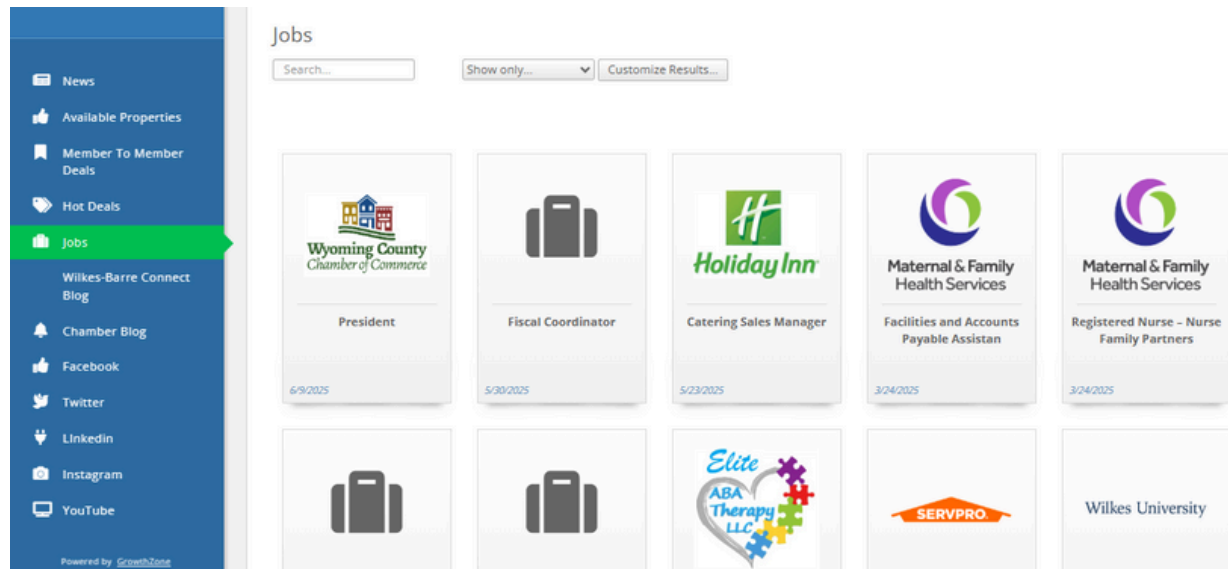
News
Available Properties
Member To Member Deals
Hot Deals
Jobs
Wilkes-Barre Connect Blog
Chamber Blog
Facebook
Twitter
LinkedIn
Instagram
YouTube

Powered by GrowthZone

Jobs

Search...
Show only...
Customize Results...

Wyoming County Chamber of Commerce
President
6/9/2025

Fiscal Coordinator
5/30/2025

Holiday Inn
Catering Sales Manager
5/23/2025

Maternal & Family Health Services
Facilities and Accounts Payable Assistan
3/24/2025

Maternal & Family Health Services
Registered Nurse – Nurse Family Partners
3/24/2025

Elite ABA Therapy LLC

SERVPRO

Wilkes University